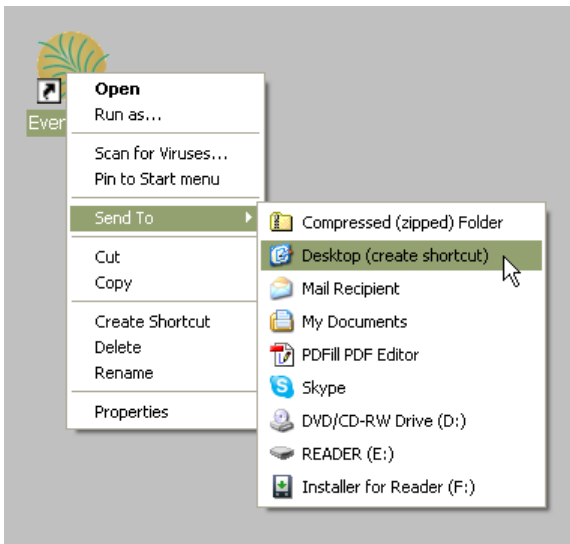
Ever

Open
Run as...

Scan for Viruses...
Pin to Start menu

Send To

Cut
Copy

Create Shortcut
Delete
Rename

Properties

Compressed (zipped) Folder
Desktop (create shortcut)
Mail Recipient
My Documents
PDFill PDF Editor
Skype
DVD/CD-RW Drive (D:)
READER (E:)
Installer for Reader (F:)